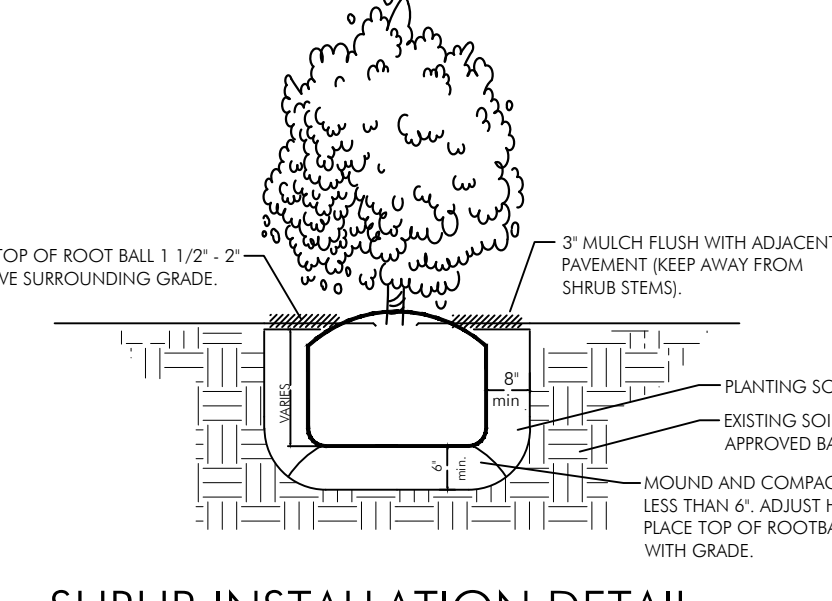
TOP OF ROOT BALL 1 1/2" - 2"
VE SURROUNDING GRADE.

3" MULCH FLUSH WITH ADJACENT
PAVEMENT (KEEP AWAY FROM
SHRUB STEMS).

VARIES

8"
min.

PLANTING SO

EXISTING SOI
APPROVED BA

6"
min.

MOUND AND COMPAC
LESS THAN 6". ADJUST H
PLACE TOP OF ROOTBA
WITH GRADE.

SHRUB INSTALLATION DETAIL